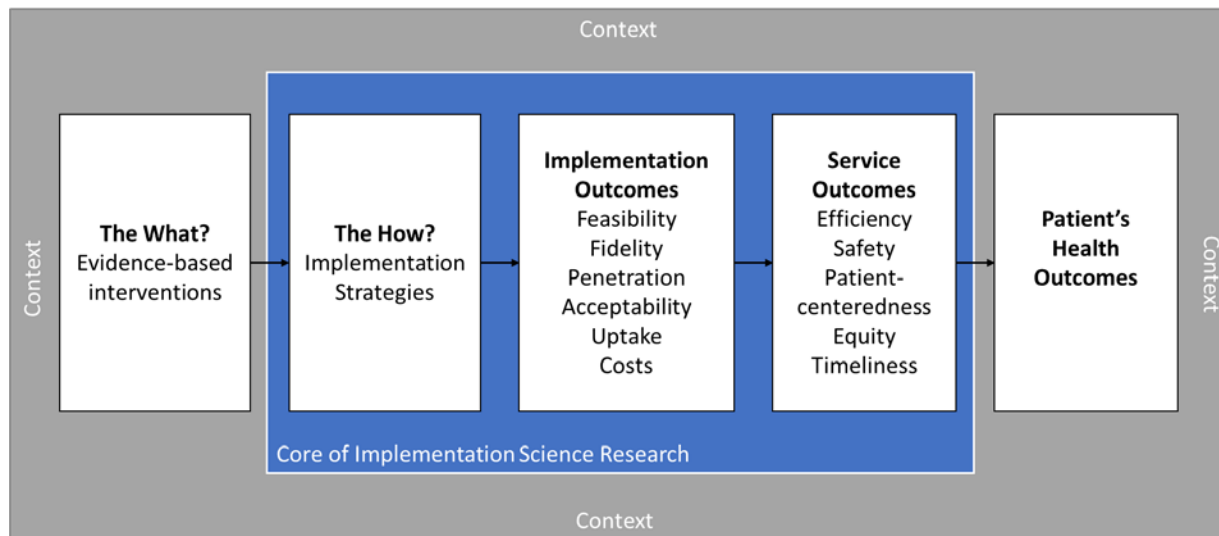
Context

Context

**The What?**
Evidence-based interventions

**The How?**
Implementation Strategies

**Implementation Outcomes**
Feasibility
Fidelity
Penetration
Acceptability
Uptake
Costs

**Service Outcomes**
Efficiency
Safety
Patient-centeredness
Equity
Timeliness

**Patient's Health Outcomes**

Context

Core of Implementation Science Research

Context